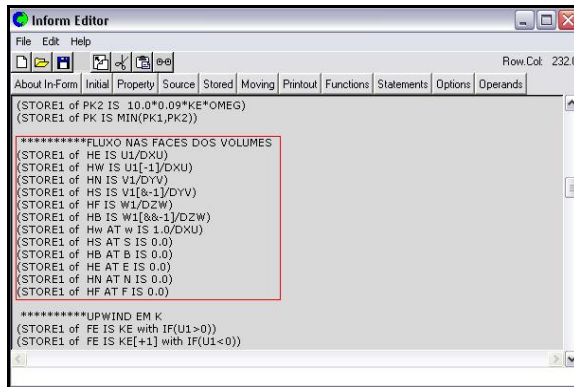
Inform Editor

File Edit Help

Row.Col: 232

About In-Form | Initial | Property | Source | Stored | Moving | Printout | Functions | Statements | Options | Operands

(STORE1 of PK2 IS 10.0*0.09*KE*OMEG)
(STORE1 of PK IS MIN(PK1,PK2))

**********FLUXO NAS FACES DOS VOLUMES
(STORE1 of HE IS U1/DXU)
(STORE1 of HW IS U1[-1]/DXU)
(STORE1 of HN IS V1/DYV)
(STORE1 of HS IS V1[&-1]/DYV)
(STORE1 of HF IS W1/DZW)
(STORE1 of HB IS W1[&&-1]/DZW)
(STORE1 of Hw AT w IS 1.0/DXU)
(STORE1 of HS AT S IS 0.0)
(STORE1 of HB AT B IS 0.0)
(STORE1 of HE AT E IS 0.0)
(STORE1 of HN AT N IS 0.0)
(STORE1 of HF AT F IS 0.0)

**********UPWIND EM K
(STORE1 of FE IS KE with IF(U1>0))
(STORE1 of FE IS KE[+1] with IF(U1<0))